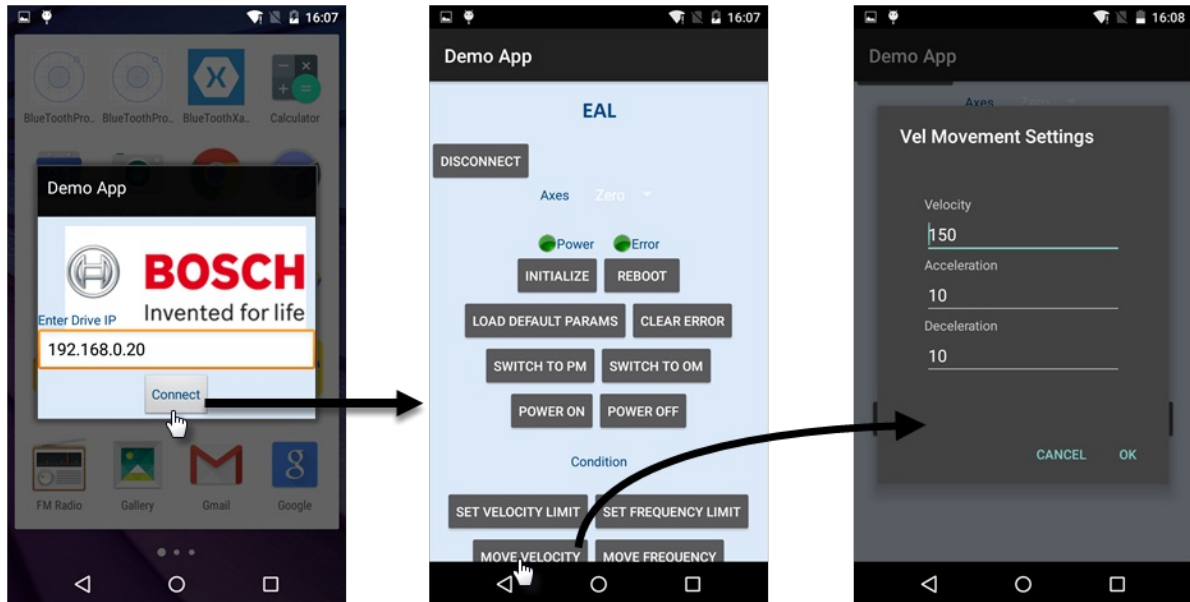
16:07

BlueToothPro.. BlueToothPro.. BlueToothXa.. Calculator

Demo App

BOSCH
Invented for life

Enter Drive IP

192.168.0.20

Connect

FM Radio Gallery Gmail Google

16:07

Demo App

EAL

DISCONNECT

Axes Zero

Power Error

INITIALIZE REBOOT

LOAD DEFAULT PARAMS CLEAR ERROR

SWITCH TO PM SWITCH TO OM

POWER ON POWER OFF

Condition

SET VELOCITY LIMIT SET FREQUENCY LIMIT

MOVE VELOCITY MOVE FREQUENCY

16:08

Demo App

Axes Zero

Vel Movement Settings

Velocity
150

Acceleration
10

Deceleration
10

CANCEL OK